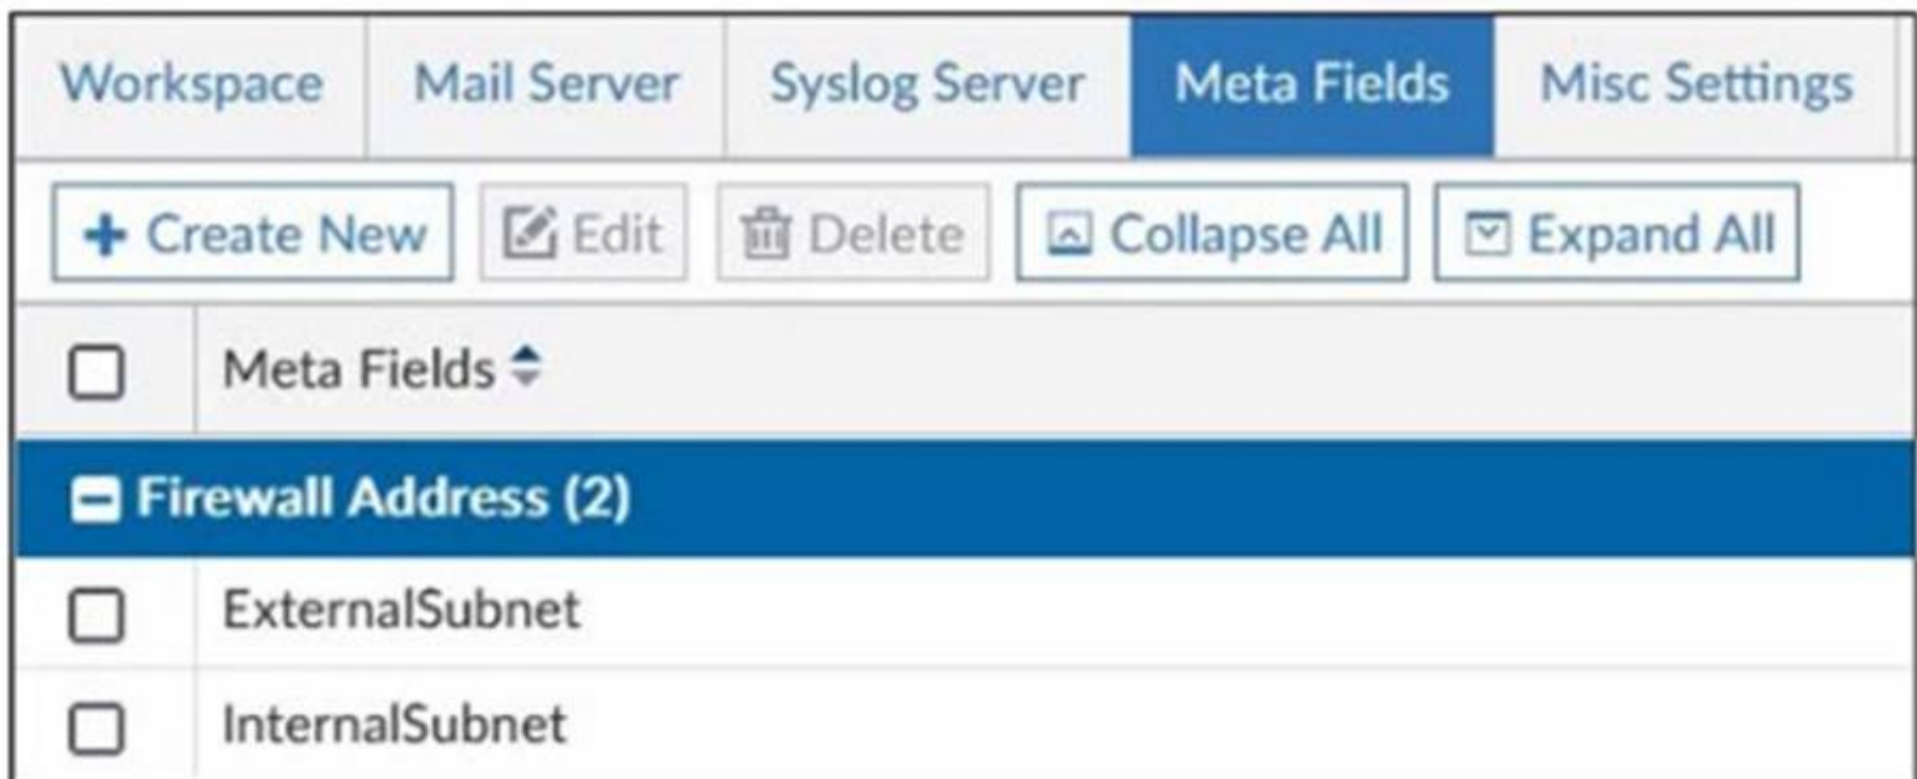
Workspace | Mail Server | Syslog Server | Meta Fields | Misc Settings

+ Create New | Edit | Delete | Collapse All | Expand All

| | Meta Fields |
|---|---|
| **Firewall Address (2)** | |
| | ExternalSubnet |
| | InternalSubnet |